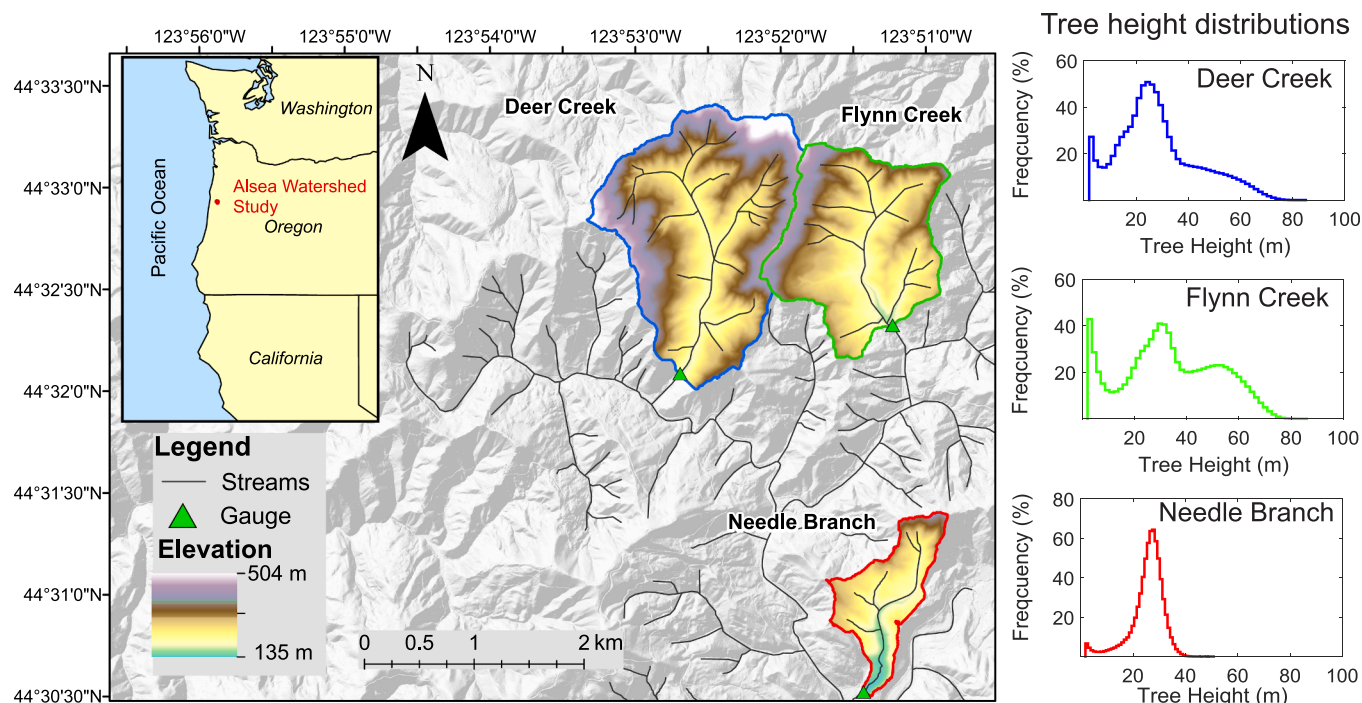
123°56'0"W 123°55'0"W 123°54'0"W 123°53'0"W 123°52'0"W 123°51'0"W

44°33'30"N
44°33'0"N
44°32'30"N
44°32'0"N
44°31'30"N
44°31'0"N
44°30'30"N

Washington
Pacific Ocean
Alsea Watershed Study
Oregon
California

N

Deer Creek
Flynn Creek
Needle Branch

Legend
Streams
Gauge
Elevation
504 m
135 m

0 0.5 1 2 km

Tree height distributions

Deer Creek
Freqcuency (%)
60
40
20
20 40 60 80 100
Tree Height (m)

Flynn Creek
Freqcuency (%)
60
40
20
20 40 60 80 100
Tree Height (m)

Needle Branch
Freqcuency (%)
80
60
40
20
20 40 60 80 100
Tree Height (m)